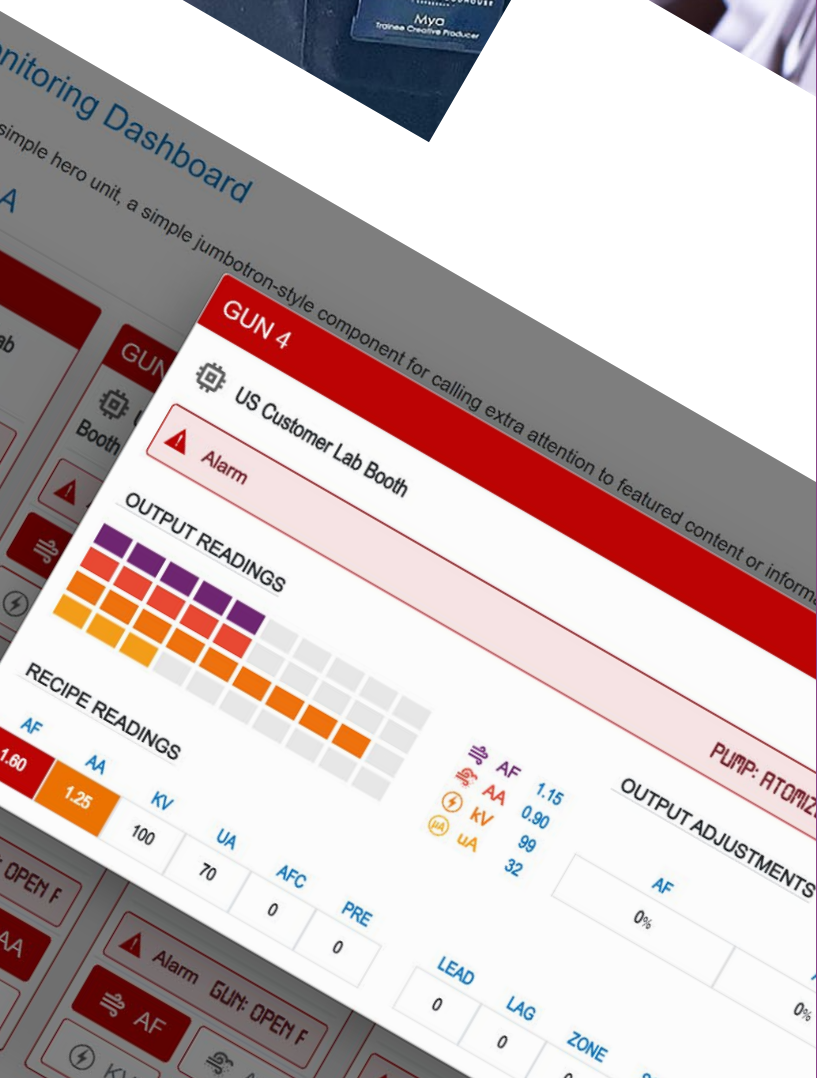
Mya
Trainee Creative Producer

nitoring Dashboard
simple hero unit, a simple jumbotron-style component for calling extra attention to featured content or inform
A

GUN
Booth
ab

GUN 4
US Customer Lab Booth
Alarm
PUMP: ATOMIZ
OUTPUT READINGS
AF 1.15
AA 0.90
kV 99
uA 32
OUTPUT ADJUSTMENTS
AF
0%
0%

RECIPE READINGS
| AF | AA | KV | UA | AFC | PRE |
|---|---|---|---|---|---|
| 1.60 | 1.25 | 100 | 70 | 0 | 0 |

| LEAD | LAG | ZONE |
|---|---|---|
| 0 | 0 | 0 |

OPEN F
AA
Alarm GUN: OPEN F
AF
KV